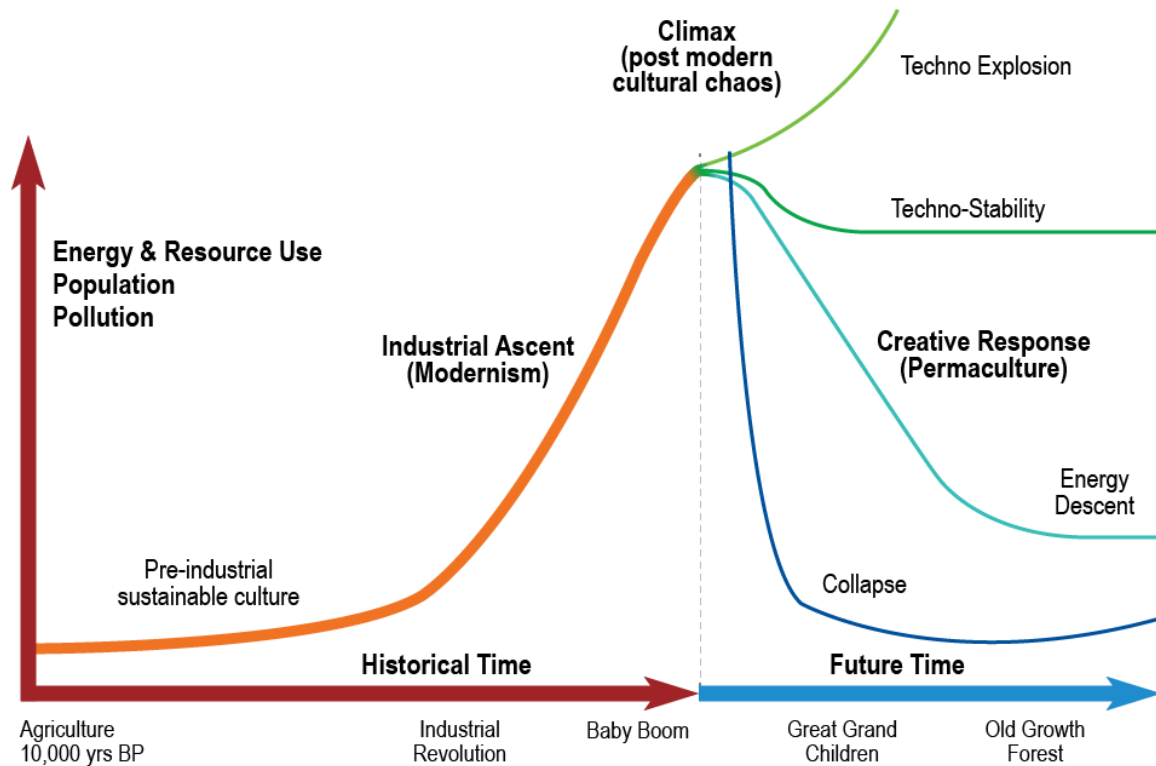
Climax
(post modern
cultural chaos)

Techno Explosion

Techno-Stability

Energy & Resource Use
Population
Pollution

Industrial Ascent
(Modernism)

Creative Response
(Permaculture)

Energy
Descent

Pre-industrial
sustainable culture

Collapse

Historical Time

Future Time

Agriculture
10,000 yrs BP

Industrial
Revolution

Baby Boom

Great Grand
Children

Old Growth
Forest